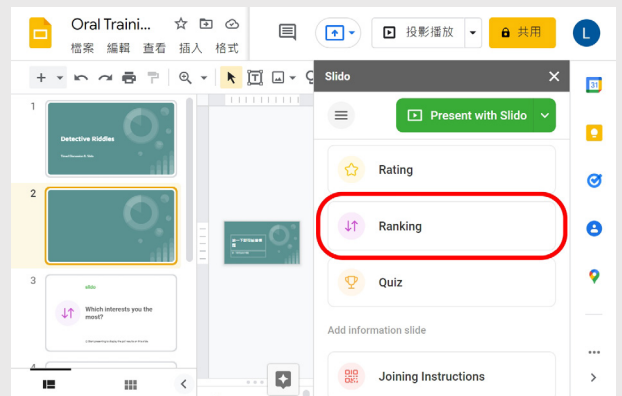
Oral Traini...

檔案 編輯 查看 插入 格式

投影播放

共用

L

Slido

Present with Slido

Rating

Ranking

Quiz

Add information slide

Joining Instructions

1

Detective Riddles

2

3

slido

Which interests you the most?

4

31